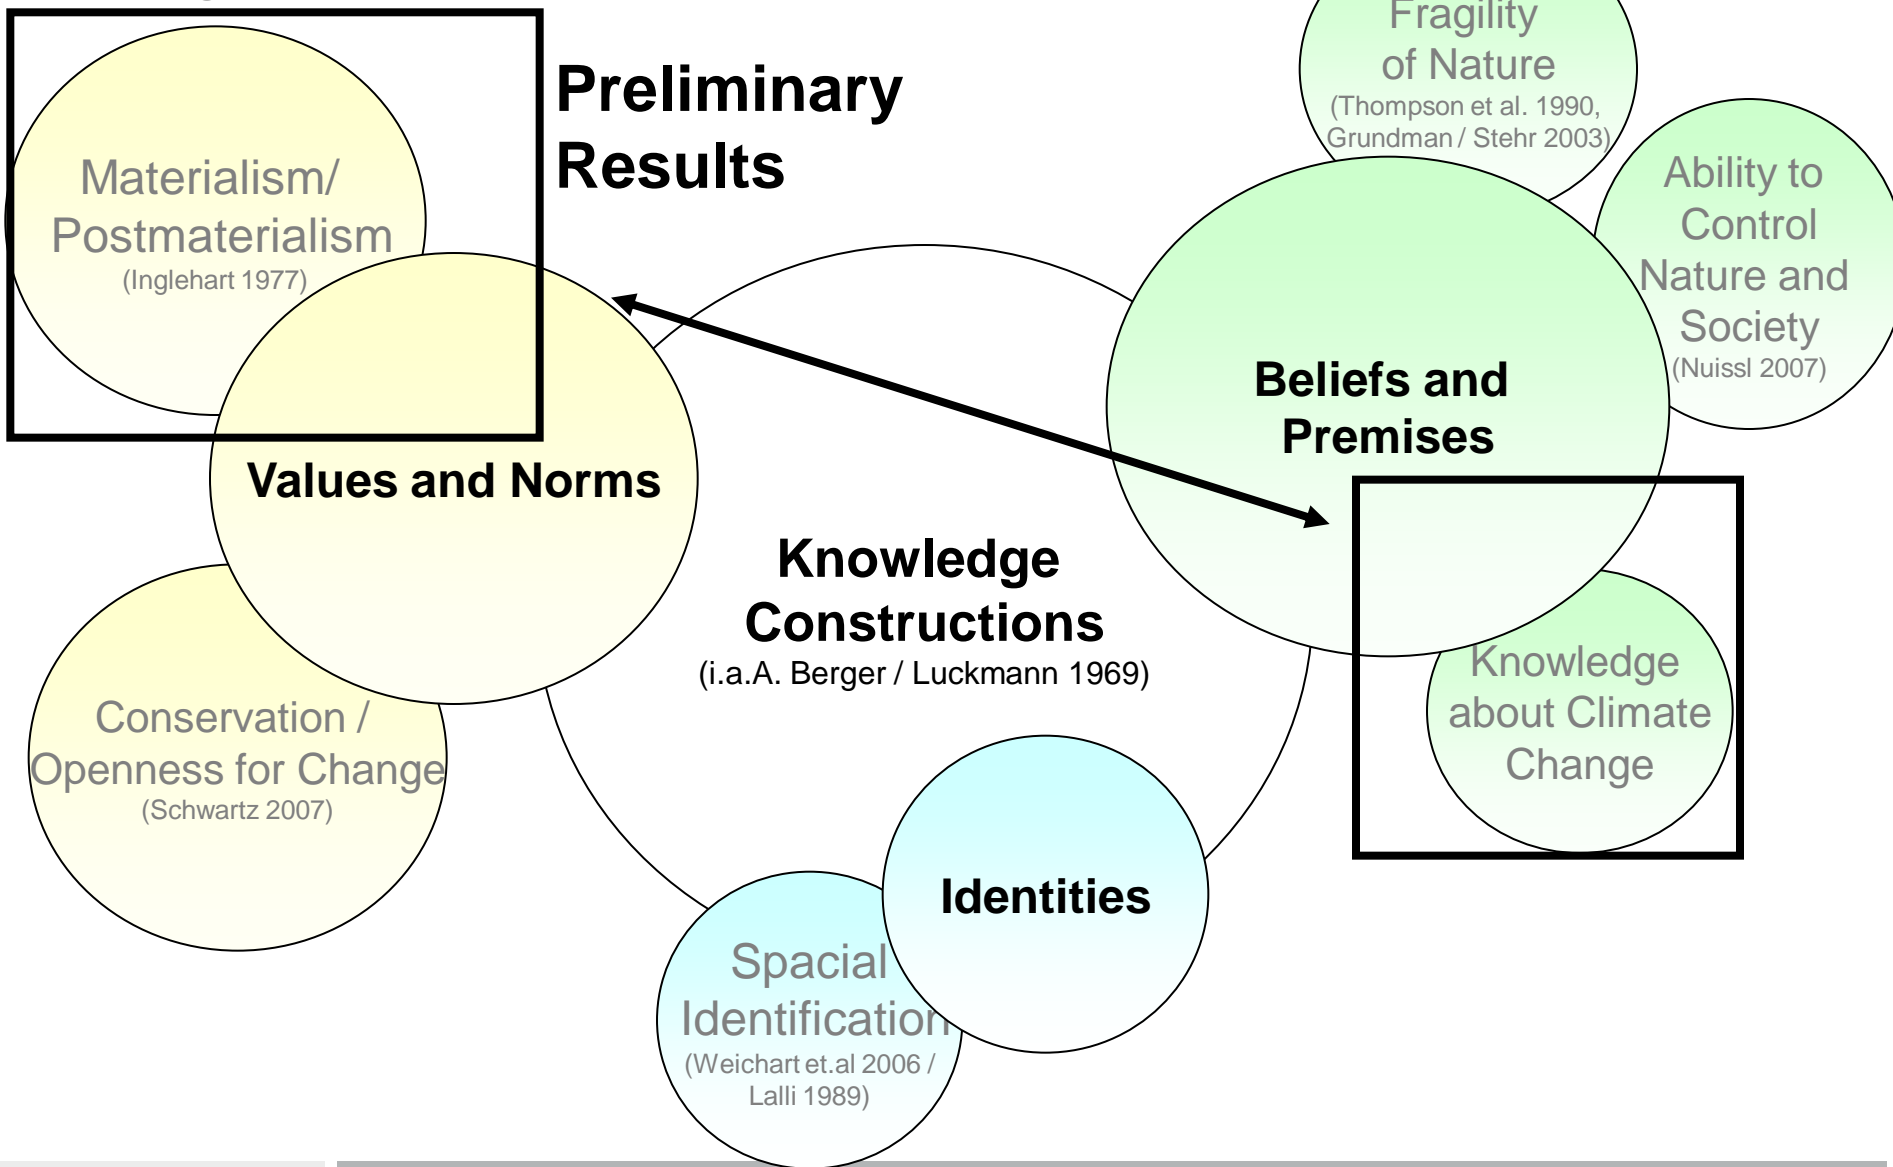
Preliminary Results

Materialism/ Postmaterialism
(Inglehart 1977)

Values and Norms

Conservation / Openness for Change
(Schwartz 2007)

Knowledge Constructions
(i.a.A. Berger / Luckmann 1969)

Fragility of Nature
(Thompson et al. 1990, Grundman / Stehr 2003)

Ability to Control Nature and Society
(Nuissl 2007)

Beliefs and Premises

Knowledge about Climate Change

Identities

Spacial Identification
(Weichart et.al 2006 / Lalli 1989)